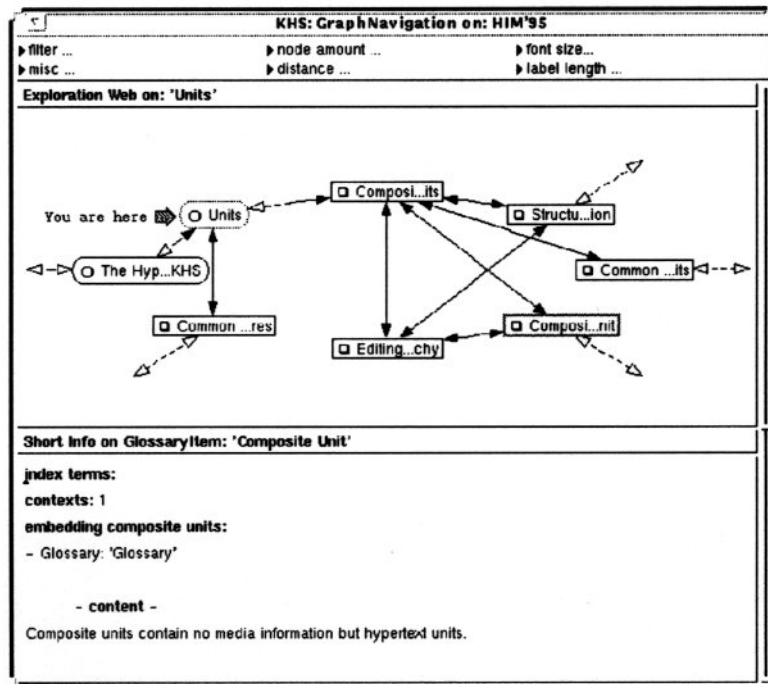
KHS: GraphNavigation on: HIM'95

▸filter ...
▸misc ...
▸node amount ...
▸distance ...
▸font size...
▸label length ...

Exploration Web on: 'Units'

You are here
Units
The Hyp...KHS
Common ...res
Composi...its
Editing...chy
Structu...ion
Common ...its
Composi...nit

Short Info on GlossaryItem: 'Composite Unit'

index terms:

contexts: 1

embedding composite units:

– Glossary: 'Glossary'

- content -

Composite units contain no media information but hypertext units.